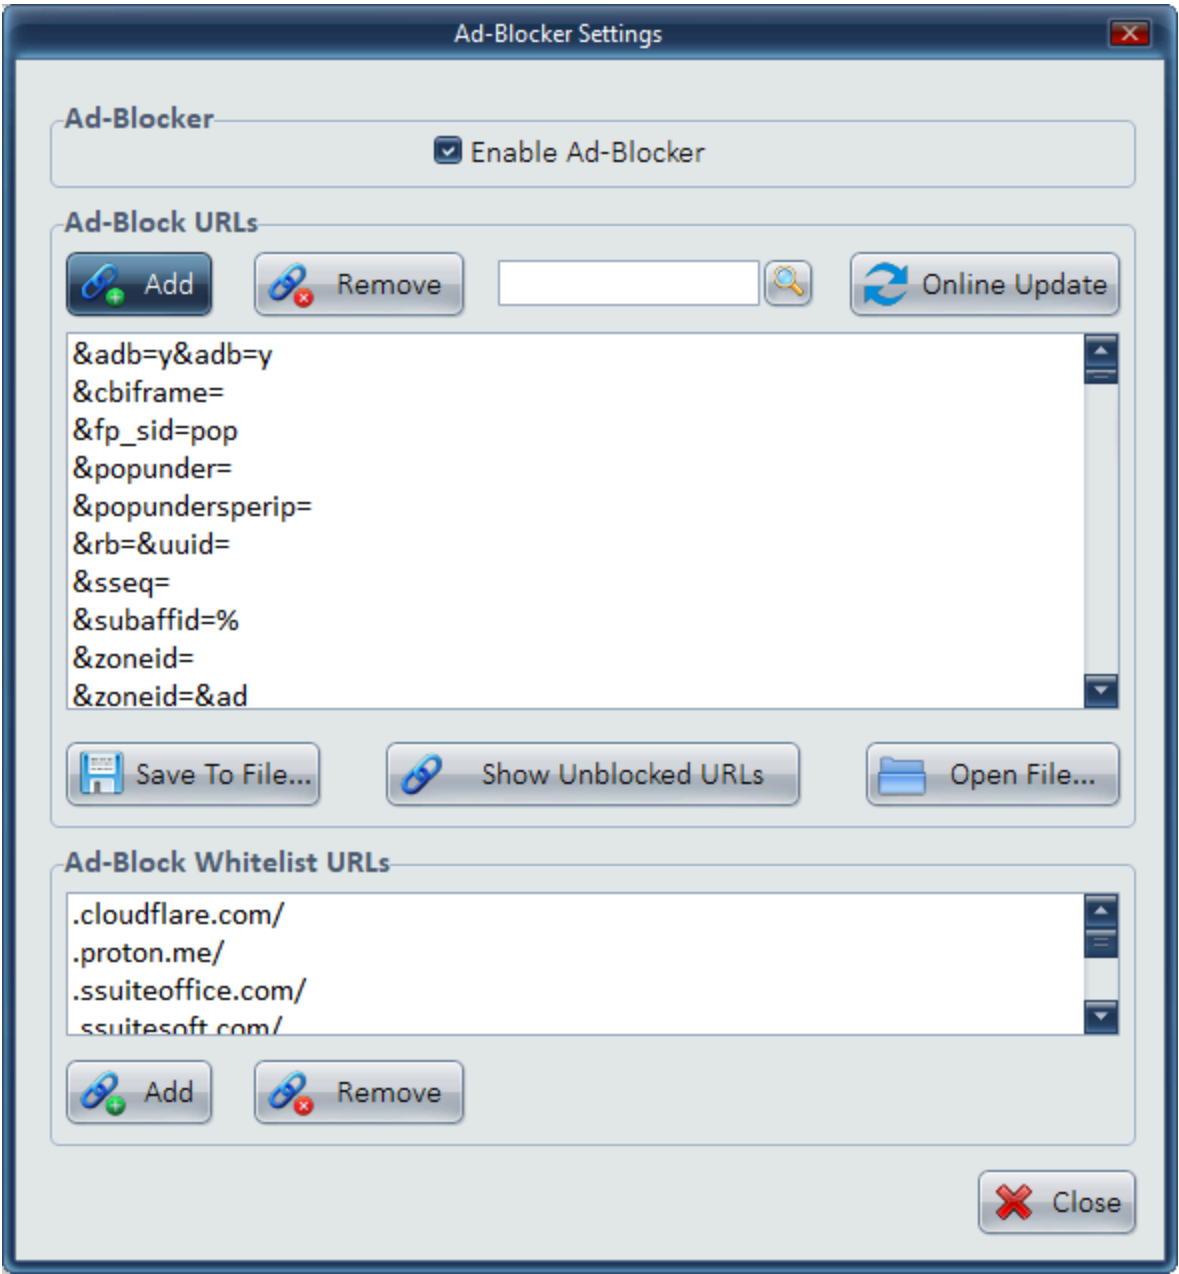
Ad-Blocker Settings

Ad-Blocker

Enable Ad-Blocker

Ad-Block URLs

Add

Remove

Online Update

&adb=y&adb=y
&cbiframe=
&fp_sid=pop
&popunder=
&popundersperip=
&rb=&uuid=
&sseq=
&subaffid=%
&zoneid=
&zoneid=&ad

Save To File...

Show Unblocked URLs

Open File...

Ad-Block Whitelist URLs

.cloudflare.com/
.proton.me/
.ssuiteoffice.com/
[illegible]

Add

Remove

Close